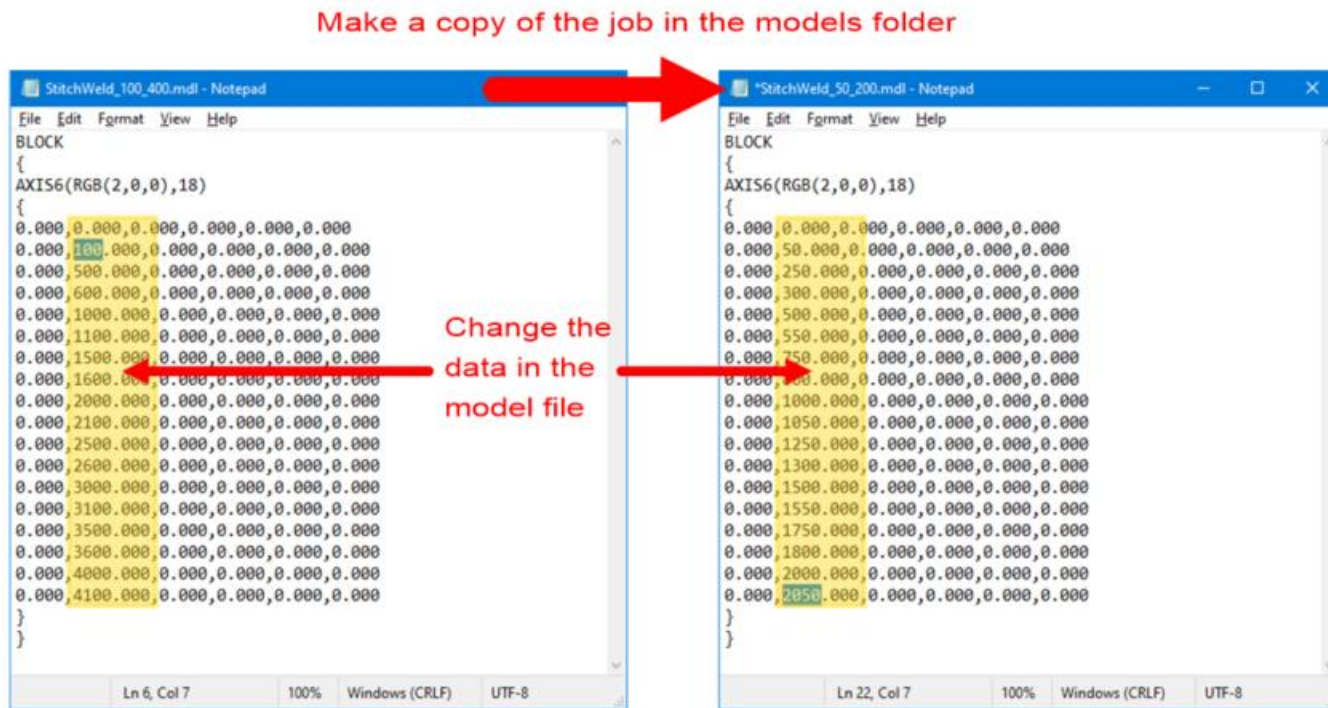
Make a copy of the job in the models folder

StitchWeld_100_400.mdl - Notepad
File Edit Format View Help
BLOCK
{
AXIS6(RGB(2,0,0),18)
{
0.000,0.000,0.000,0.000,0.000,0.000
0.000,100.000,0.000,0.000,0.000,0.000
0.000,500.000,0.000,0.000,0.000,0.000
0.000,600.000,0.000,0.000,0.000,0.000
0.000,1000.000,0.000,0.000,0.000,0.000
0.000,1100.000,0.000,0.000,0.000,0.000
0.000,1500.000,0.000,0.000,0.000,0.000
0.000,1600.0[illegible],0.000,0.000,0.000,0.000
0.000,2000.000,0.000,0.000,0.000,0.000
0.000,2100.000,0.000,0.000,0.000,0.000
0.000,2500.000,0.000,0.000,0.000,0.000
0.000,2600.000,0.000,0.000,0.000,0.000
0.000,3000.000,0.000,0.000,0.000,0.000
0.000,3100.000,0.000,0.000,0.000,0.000
0.000,3500.000,0.000,0.000,0.000,0.000
0.000,3600.000,0.000,0.000,0.000,0.000
0.000,4000.000,0.000,0.000,0.000,0.000
0.000,4100.000,0.000,0.000,0.000,0.000
}
}
Ln 6, Col 7 100% Windows (CRLF) UTF-8

Change the data in the model file

*StitchWeld_50_200.mdl - Notepad
File Edit Format View Help
BLOCK
{
AXIS6(RGB(2,0,0),18)
{
0.000,0.000,0.000,0.000,0.000,0.000
0.000,50.000,0.000,0.000,0.000,0.000
0.000,250.000,0.000,0.000,0.000,0.000
0.000,300.000,0.000,0.000,0.000,0.000
0.000,500.000,0.000,0.000,0.000,0.000
0.000,550.000,0.000,0.000,0.000,0.000
0.000,750.000,0.000,0.000,0.000,0.000
0.000,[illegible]0.000,0.000,0.000,0.000,0.000
0.000,1000.000,0.000,0.000,0.000,0.000
0.000,1050.000,0.000,0.000,0.000,0.000
0.000,1250.000,0.000,0.000,0.000,0.000
0.000,1300.000,0.000,0.000,0.000,0.000
0.000,1500.000,0.000,0.000,0.000,0.000
0.000,1550.000,0.000,0.000,0.000,0.000
0.000,1750.000,0.000,0.000,0.000,0.000
0.000,1800.000,0.000,0.000,0.000,0.000
0.000,2000.000,0.000,0.000,0.000,0.000
0.000,2050.000,0.000,0.000,0.000,0.000
}
}
Ln 22, Col 7 100% Windows (CRLF) UTF-8